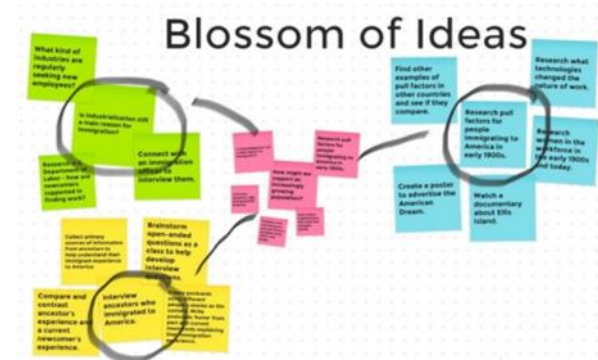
Blossom of Ideas

What kind of industries are regularly seeking new employees?

Is industrialization still a main reason for immigration?

Research a Department of Labor – how are newcomers supported in finding work?

Connect with an immigration officer to interview them.

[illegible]

How might we support an increasingly growing population?

Research pull factors for people immigrating to America in early 1900s.

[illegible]

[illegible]

Find other examples of pull factors in other countries and see if they compare.

Research pull factors for people immigrating to America in early 1900s.

Research what technologies changed the nature of work.

Research women in the workforce in the early 1900s and today.

Create a poster to advertise the American Dream.

Watch a documentary about Ellis Island.

Collect primary sources of information from ancestors to help understand their immigrant experience to America

Brainstorm open-ended questions as a class to help develop interview questions.

Compare and contrast ancestor's experience and a current newcomer's experience.

Interview ancestors who immigrated to America.

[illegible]